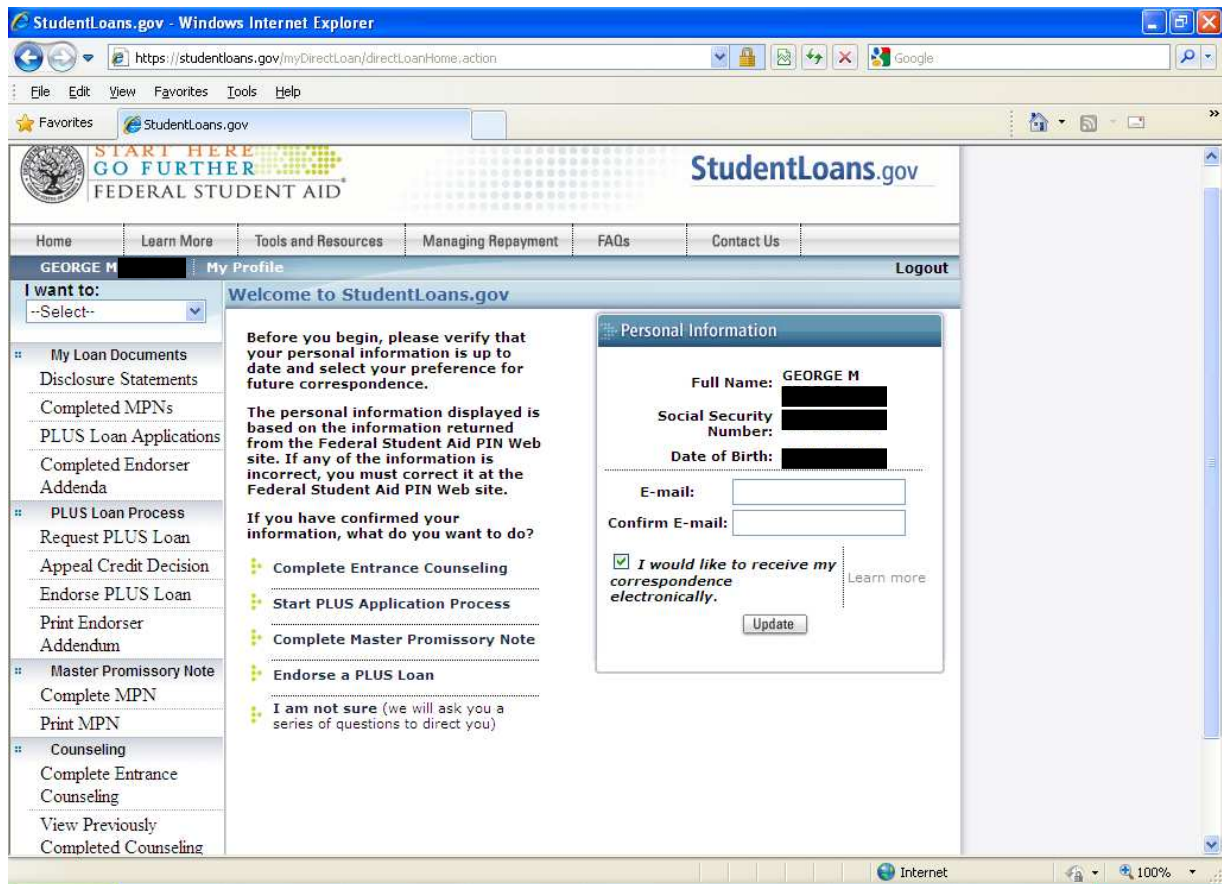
StudentLoans.gov - Windows Internet Explorer

https://studentloans.gov/myDirectLoan/directLoanHome.action

Google

File Edit View Favorites Tools Help

Favorites StudentLoans.gov

START HERE
GO FURTHER
FEDERAL STUDENT AID

StudentLoans.gov

Home | Learn More | Tools and Resources | Managing Repayment | FAQs | Contact Us

GEORGE M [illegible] My Profile Logout

I want to:
--Select--

My Loan Documents
Disclosure Statements
Completed MPNs
PLUS Loan Applications
Completed Endorser Addenda

PLUS Loan Process
Request PLUS Loan
Appeal Credit Decision
Endorse PLUS Loan
Print Endorser Addendum

Master Promissory Note
Complete MPN
Print MPN

Counseling
Complete Entrance Counseling
View Previously Completed Counseling

Welcome to StudentLoans.gov

Before you begin, please verify that your personal information is up to date and select your preference for future correspondence.

The personal information displayed is based on the information returned from the Federal Student Aid PIN Web site. If any of the information is incorrect, you must correct it at the Federal Student Aid PIN Web site.

If you have confirmed your information, what do you want to do?

Complete Entrance Counseling

Start PLUS Application Process

Complete Master Promissory Note

Endorse a PLUS Loan

I am not sure (we will ask you a series of questions to direct you)

Personal Information

Full Name: GEORGE M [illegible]

Social Security Number: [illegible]

Date of Birth: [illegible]

E-mail:

Confirm E-mail:

I would like to receive my correspondence electronically.

Learn more

Update

Internet

100%